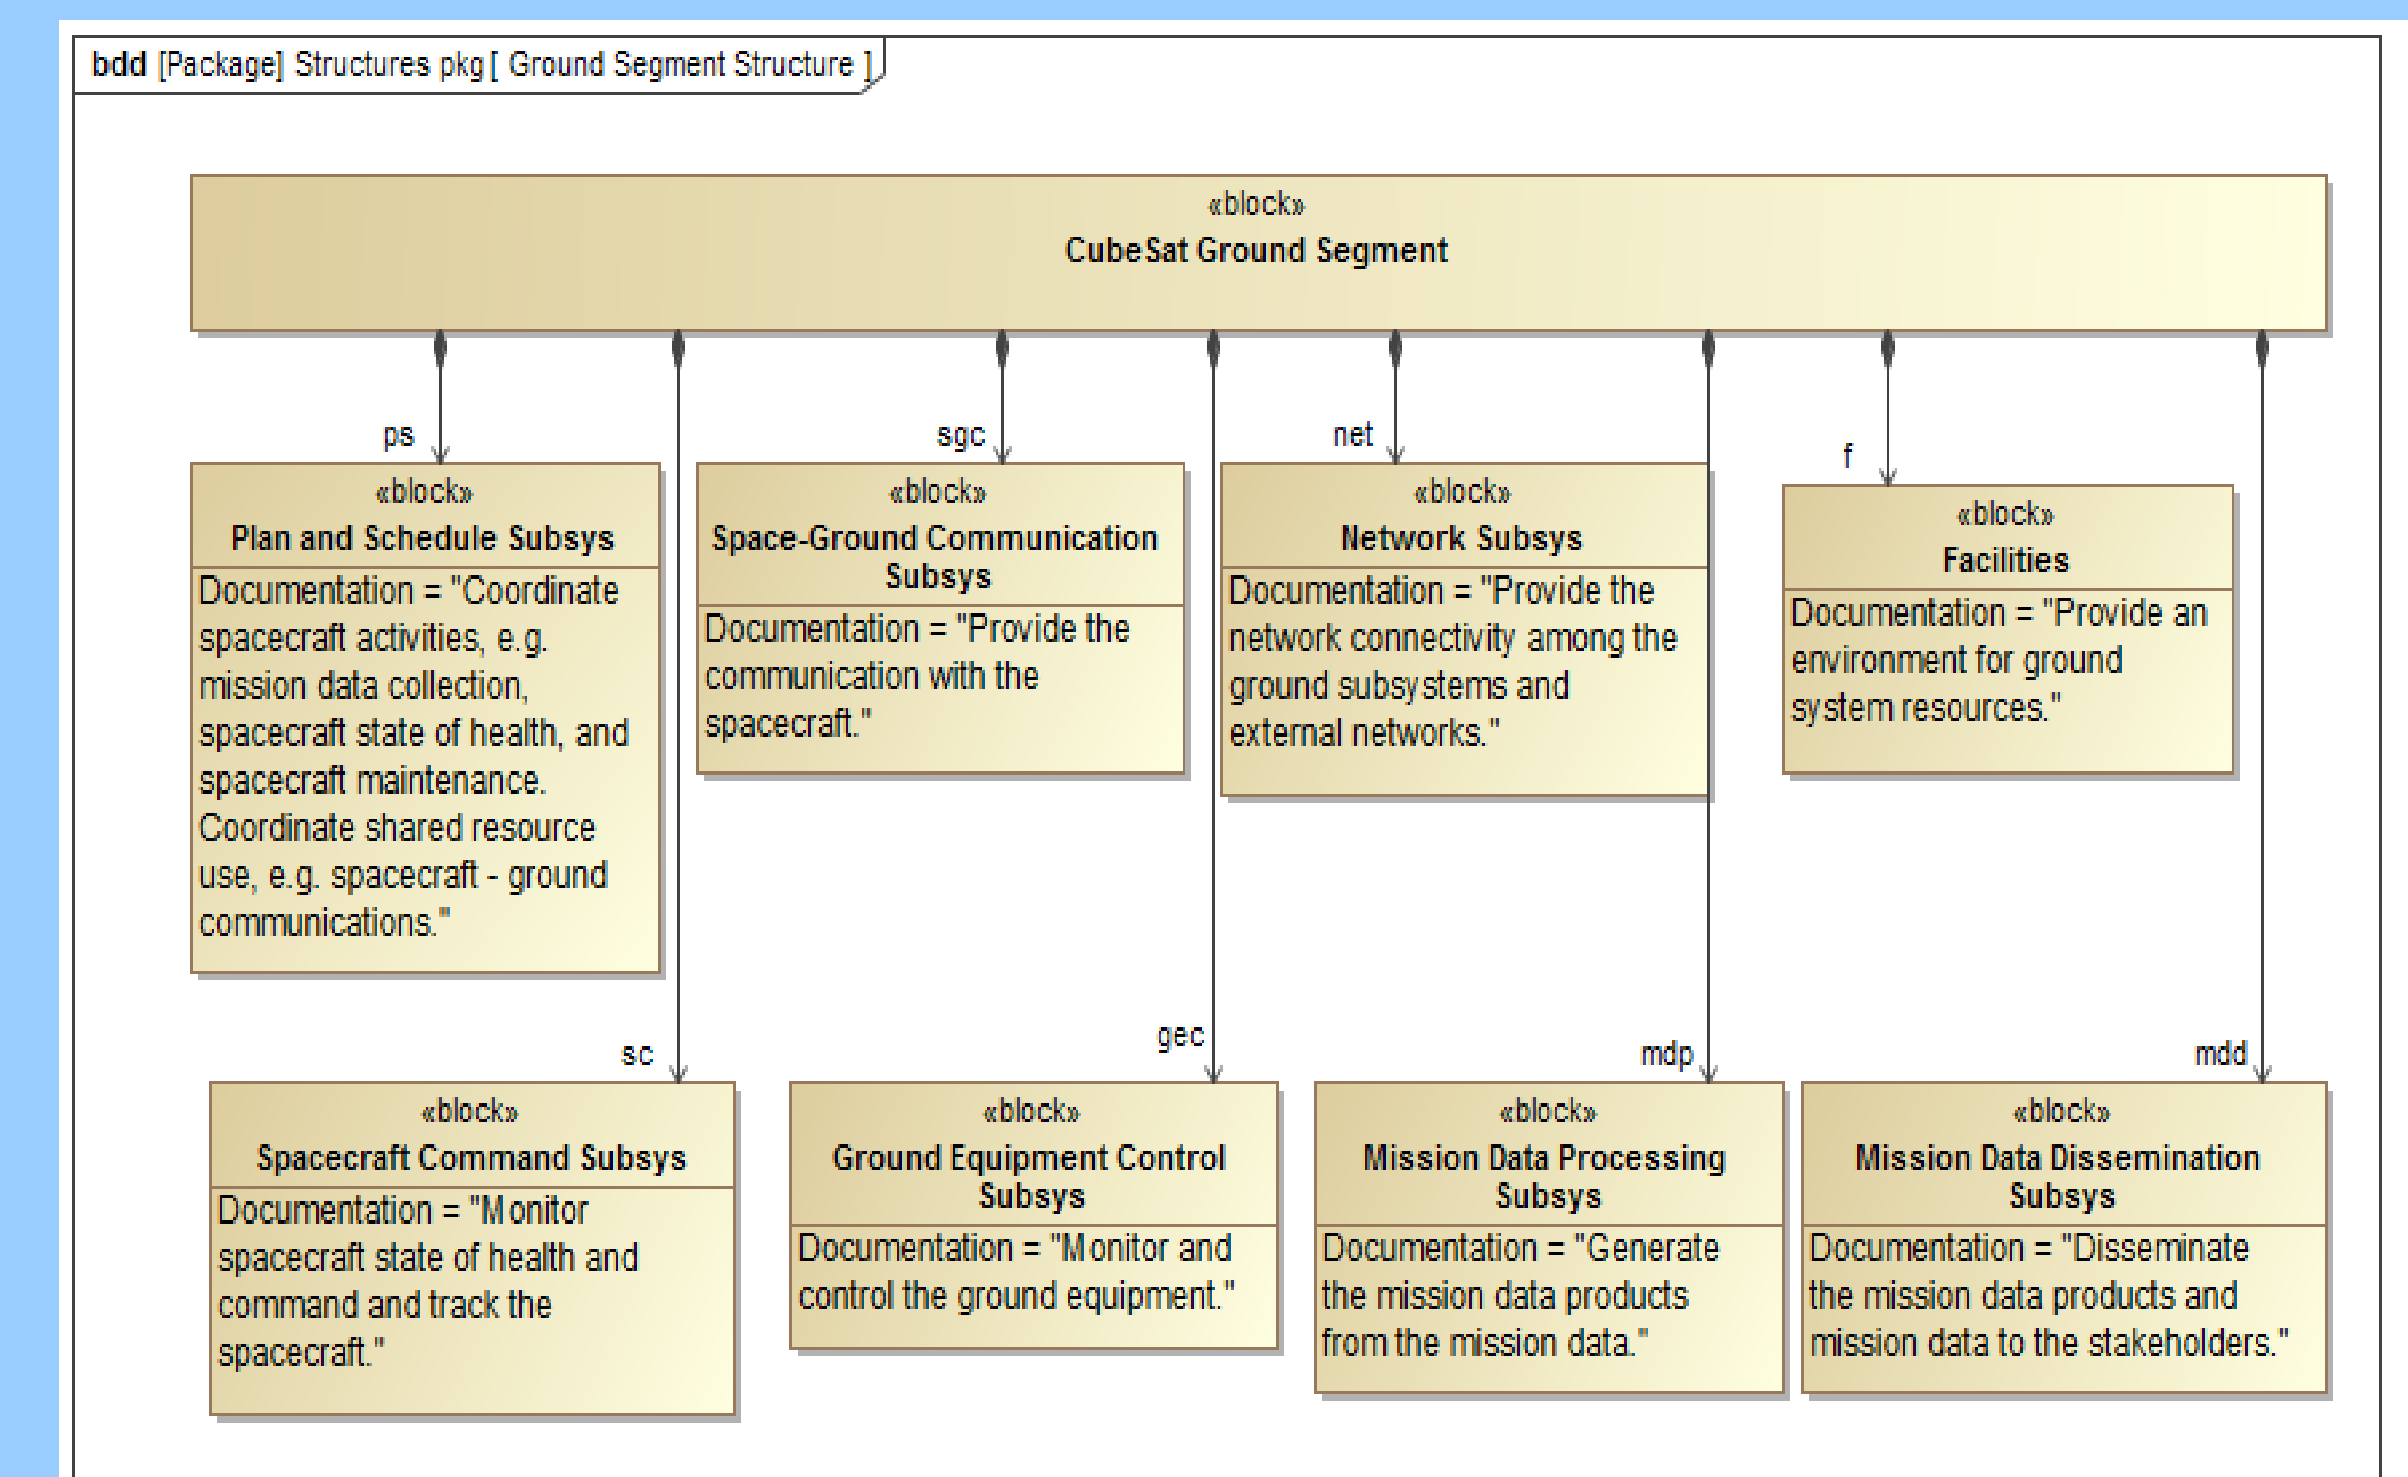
bdd [Package] Structures pkg [ Ground Segment Structure ]

«block»
CubeSat Ground Segment

ps

sgc

net

f

«block»
Plan and Schedule Subsys

Documentation = "Coordinate spacecraft activities, e.g. mission data collection, spacecraft state of health, and spacecraft maintenance. Coordinate shared resource use, e.g. spacecraft - ground communications."

«block»
Space-Ground Communication Subsys

Documentation = "Provide the communication with the spacecraft."

«block»
Network Subsys

Documentation = "Provide the network connectivity among the ground subsystems and external networks."

«block»
Facilities

Documentation = "Provide an environment for ground system resources."

sc

gec

mdp

mdd

«block»
Spacecraft Command Subsys

Documentation = "Monitor spacecraft state of health and command and track the spacecraft."

«block»
Ground Equipment Control Subsys

Documentation = "Monitor and control the ground equipment."

«block»
Mission Data Processing Subsys

Documentation = "Generate the mission data products from the mission data."

«block»
Mission Data Dissemination Subsys

Documentation = "Disseminate the mission data products and mission data to the stakeholders."